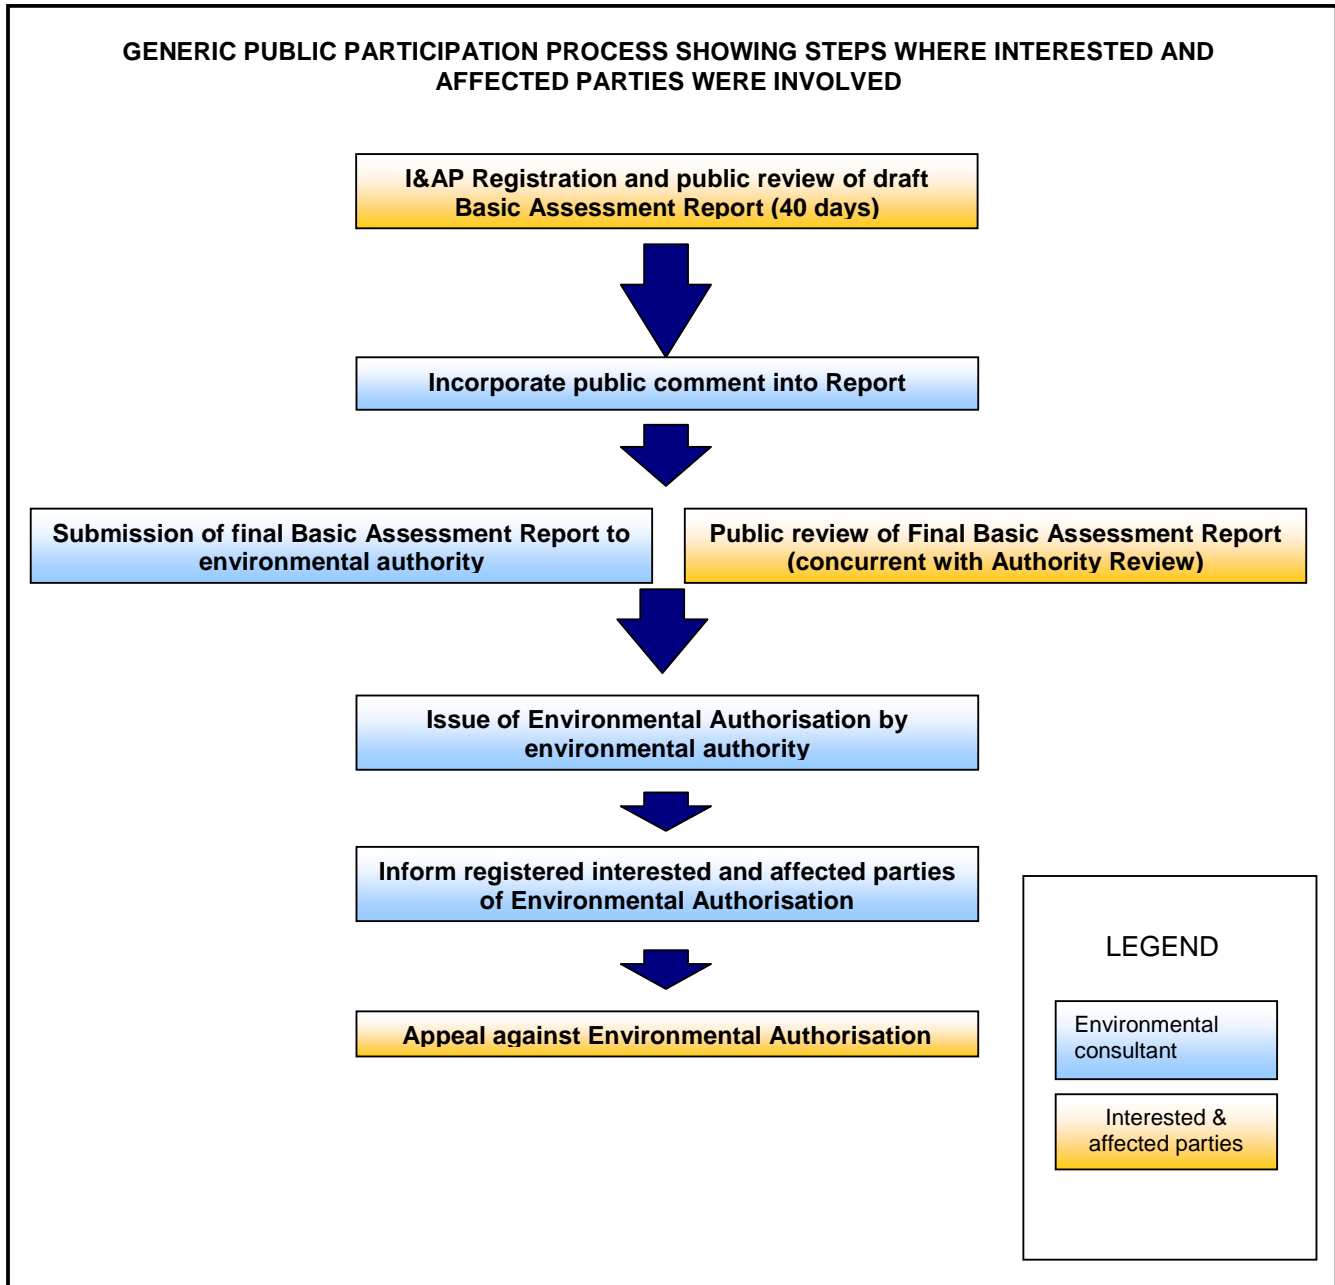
GENERIC PUBLIC PARTICIPATION PROCESS SHOWING STEPS WHERE INTERESTED AND AFFECTED PARTIES WERE INVOLVED

I&AP Registration and public review of draft Basic Assessment Report (40 days)

Incorporate public comment into Report

Submission of final Basic Assessment Report to environmental authority

Public review of Final Basic Assessment Report (concurrent with Authority Review)

Issue of Environmental Authorisation by environmental authority

Inform registered interested and affected parties of Environmental Authorisation

Appeal against Environmental Authorisation

LEGEND

Environmental consultant

Interested & affected parties